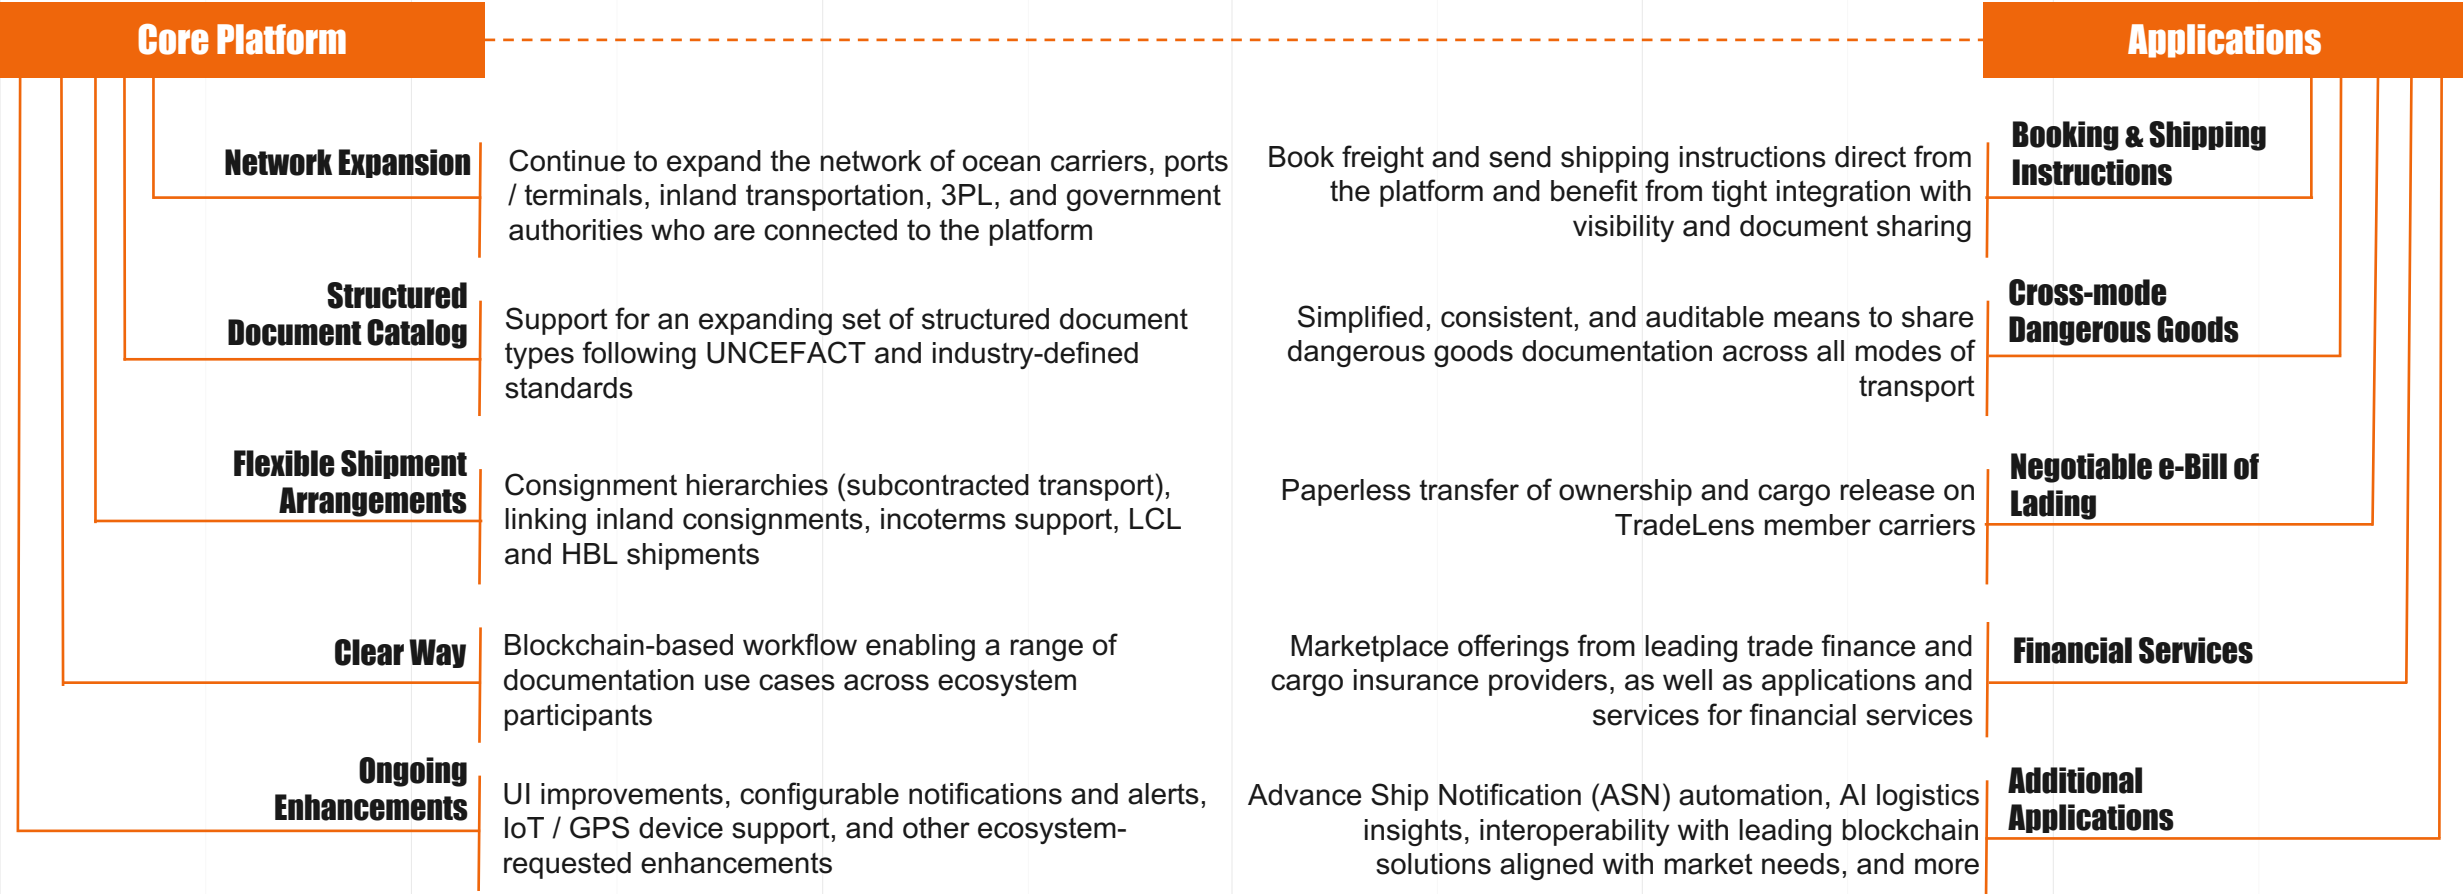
Core Platform

Applications

Network Expansion

Continue to expand the network of ocean carriers, ports / terminals, inland transportation, 3PL, and government authorities who are connected to the platform

Structured Document Catalog

Support for an expanding set of structured document types following UNCEFACT and industry-defined standards

Flexible Shipment Arrangements

Consignment hierarchies (subcontracted transport), linking inland consignments, incoterms support, LCL and HBL shipments

Clear Way

Blockchain-based workflow enabling a range of documentation use cases across ecosystem participants

Ongoing Enhancements

UI improvements, configurable notifications and alerts, IoT / GPS device support, and other ecosystem-requested enhancements

Book freight and send shipping instructions direct from the platform and benefit from tight integration with visibility and document sharing

Booking & Shipping Instructions

Simplified, consistent, and auditable means to share dangerous goods documentation across all modes of transport

Cross-mode Dangerous Goods

Paperless transfer of ownership and cargo release on TradeLens member carriers

Negotiable e-Bill of Lading

Marketplace offerings from leading trade finance and cargo insurance providers, as well as applications and services for financial services

Financial Services

Advance Ship Notification (ASN) automation, AI logistics insights, interoperability with leading blockchain solutions aligned with market needs, and more

Additional Applications